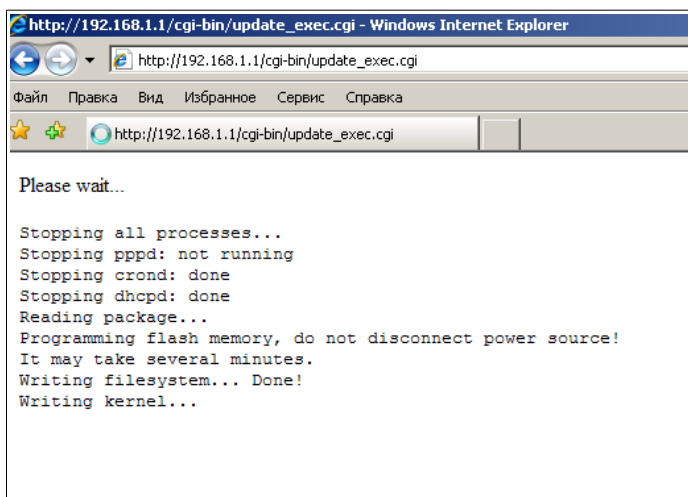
http://192.168.1.1/cgi-bin/update_exec.cgi - Windows Internet Explorer

http://192.168.1.1/cgi-bin/update_exec.cgi

Файл Правка Вид Избранное Сервис Справка

http://192.168.1.1/cgi-bin/update_exec.cgi

Please wait...

Stopping all processes...
Stopping pppd: not running
Stopping crond: done
Stopping dhcpd: done
Reading package...
Programming flash memory, do not disconnect power source!
It may take several minutes.
Writing filesystem... Done!
Writing kernel...